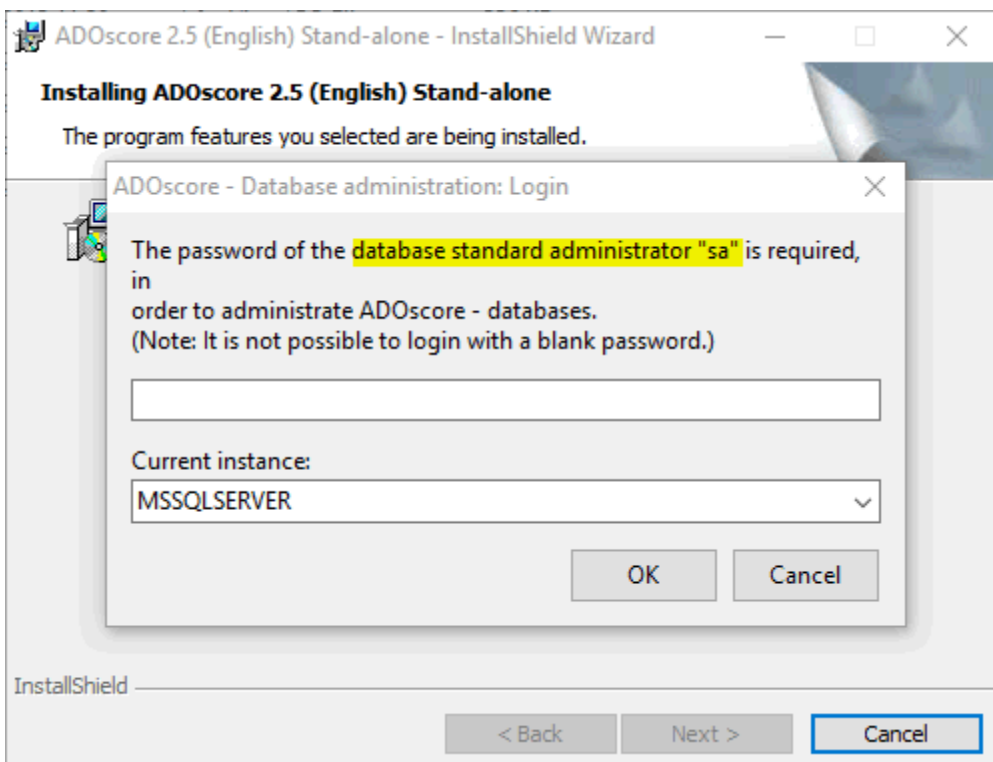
ADOscore 2.5 (English) Stand-alone - InstallShield Wizard

Installing ADOscore 2.5 (English) Stand-alone

The program features you selected are being installed.

ADOscore - Database administration: Login

The password of the database standard administrator "sa" is required, in
order to administrate ADOscore - databases.
(Note: It is not possible to login with a blank password.)

Current instance:

MSSQLSERVER

OK

Cancel

InstallShield

< Back

Next >

Cancel